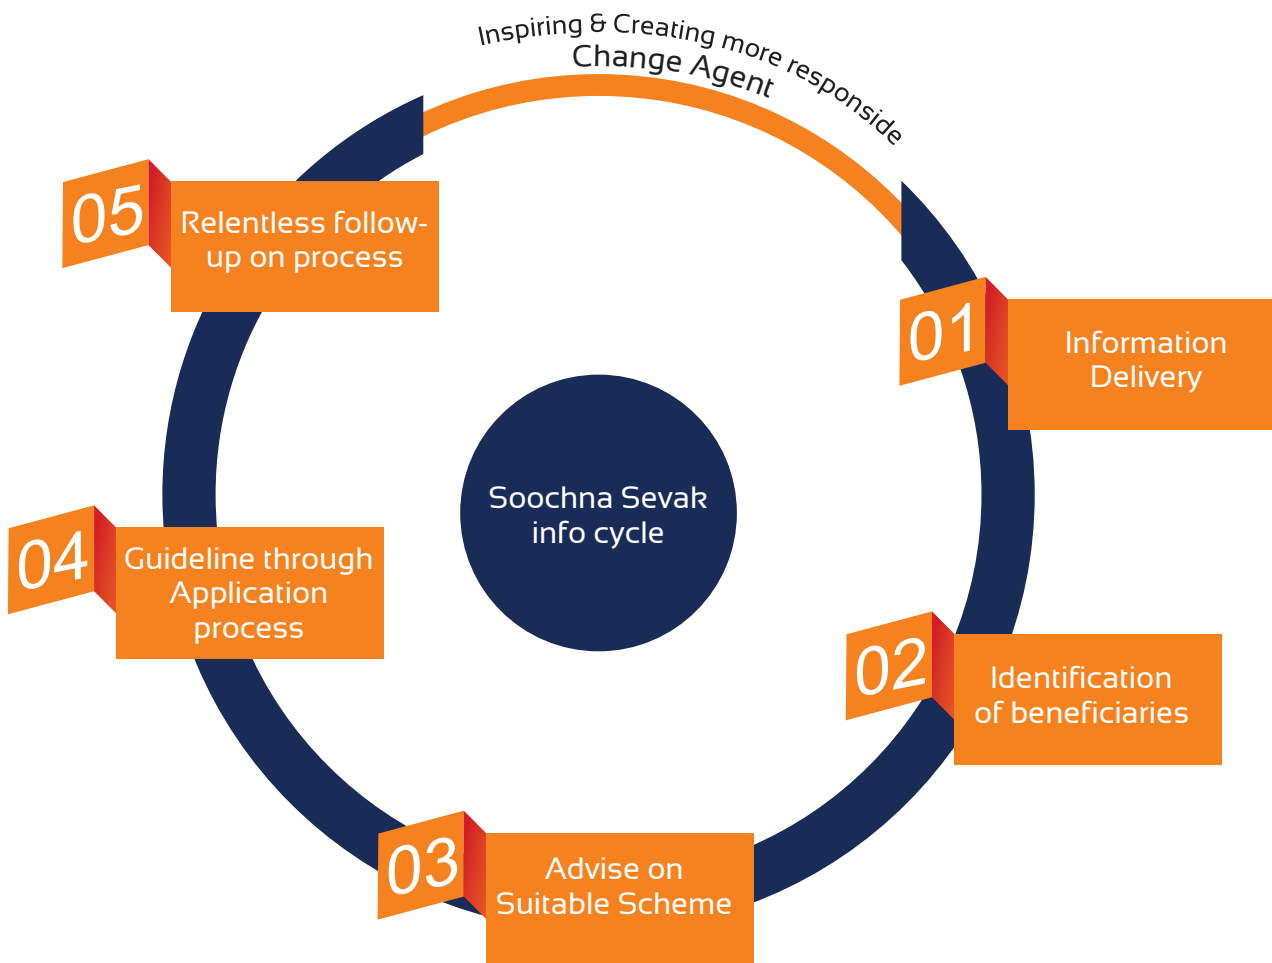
Inspiring & Creating more responside
Change Agent

Soochna Sevak info cycle

01 Information Delivery

02 Identification of beneficiaries

03 Advise on Suitable Scheme

04 Guideline through Application process

05 Relentless follow-up on process